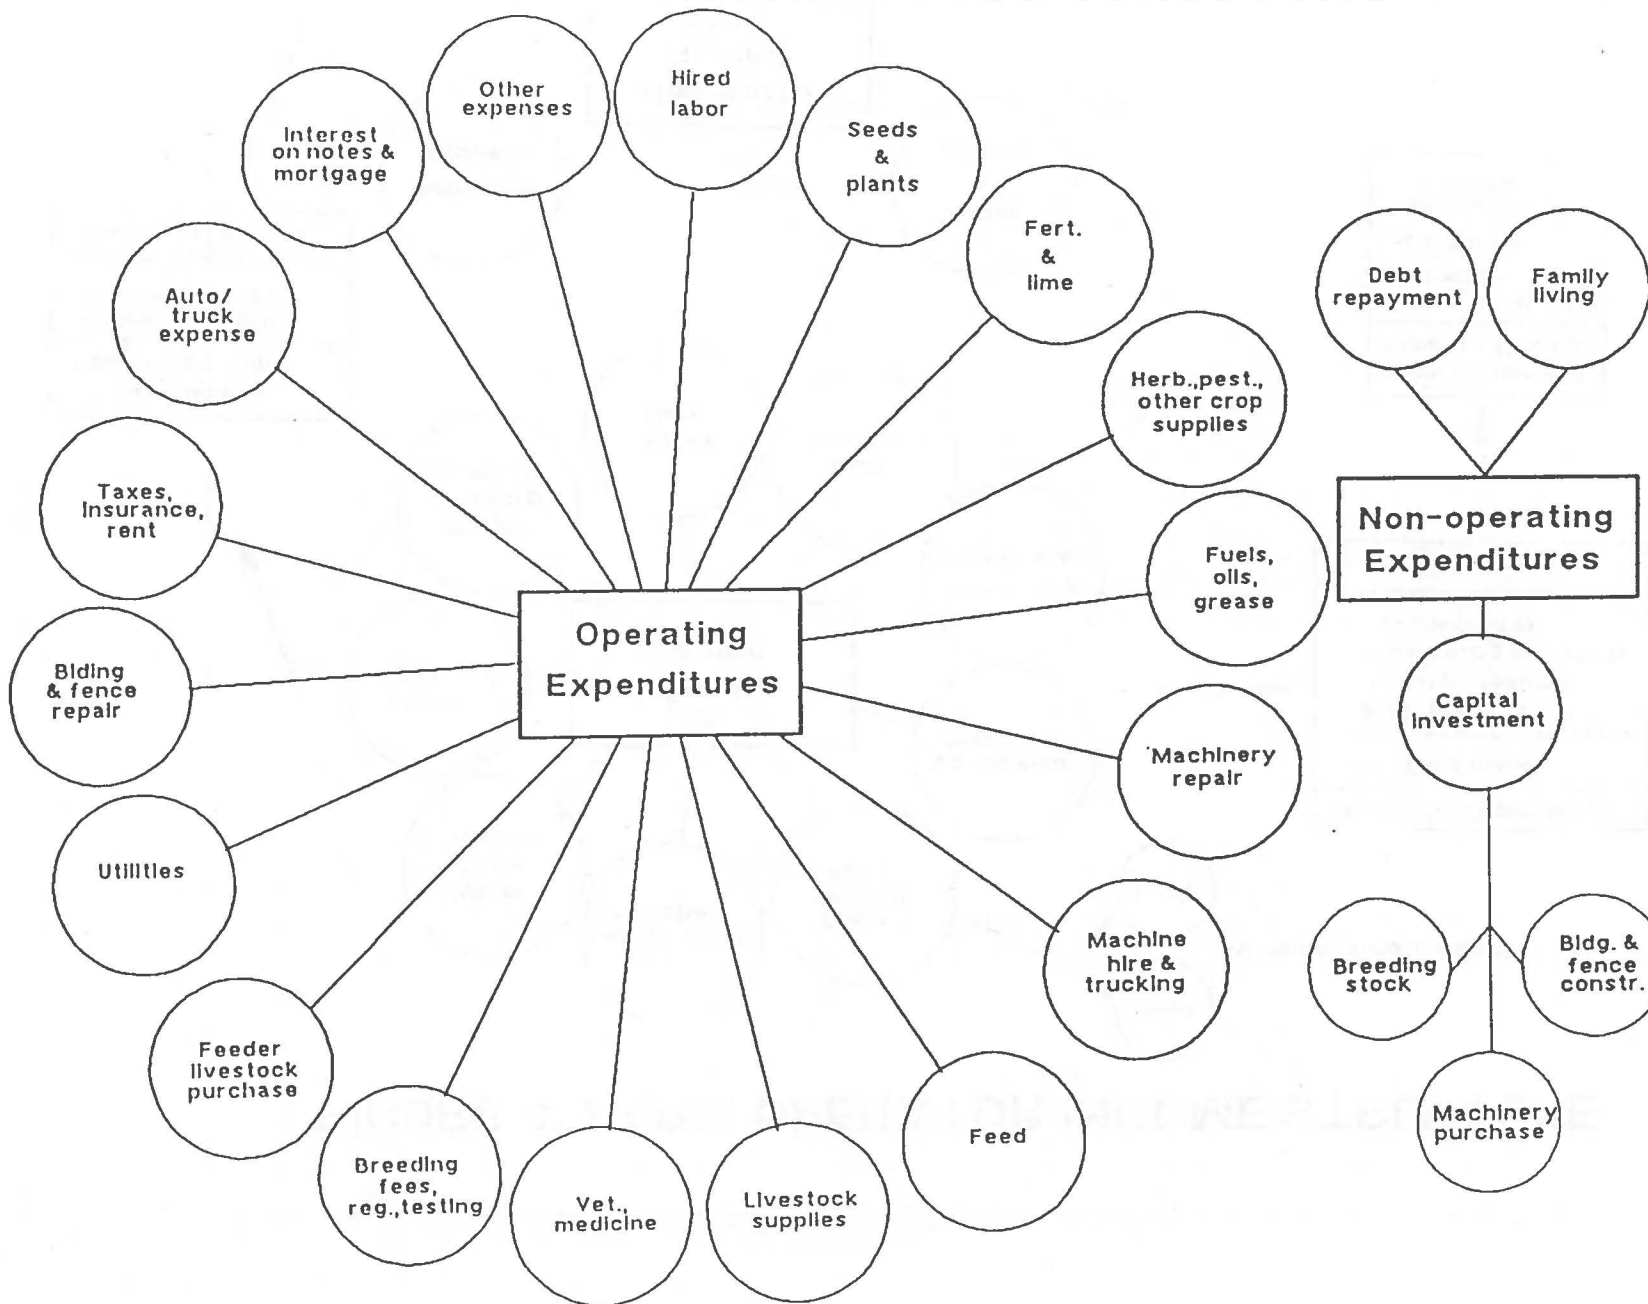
Other expenses

Hired labor

Interest on notes & mortgage

Seeds & plants

Fert. & lime

Auto/ truck expense

Debt repayment

Family living

Herb.,pest., other crop supplies

Taxes, Insurance, rent

Non-operating Expenditures

Fuels, oils, grease

Operating Expenditures

Blding & fence repair

Capital Investment

Machinery repair

Utilities

Machine hire & trucking

Breeding stock

Bldg. & fence constr.

Feeder livestock purchase

Feed

Machinery purchase

Breeding fees, reg.,testing

Vet., medicine

Livestock supplies